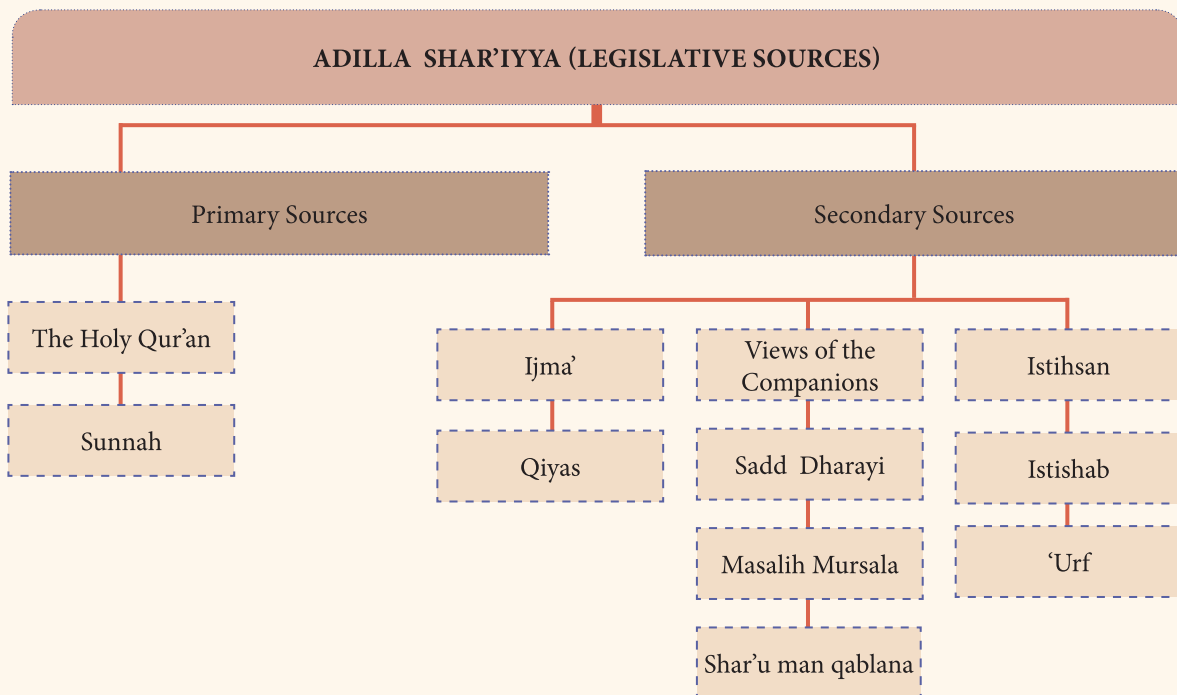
ADILLA SHAR'IYYA (LEGISLATIVE SOURCES)

Primary Sources

The Holy Qur'an

Sunnah

Secondary Sources

Ijma'

Qiyas

Views of the Companions

Sadd Dharayi

Masalih Mursala

Shar'u man qablana

Istihsan

Istishab

'Urf